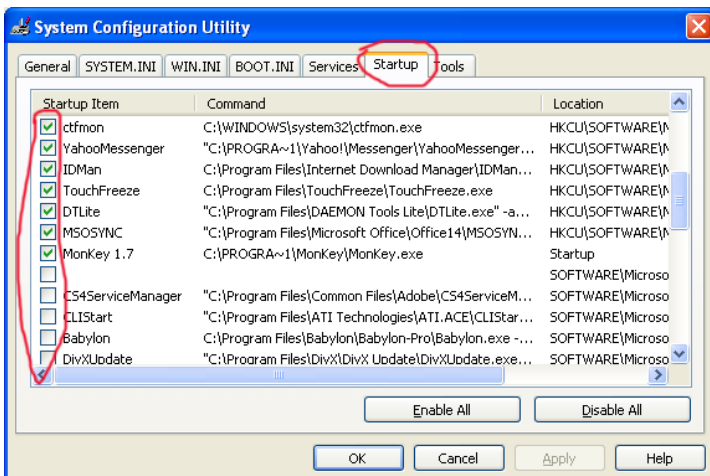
System Configuration Utility

General | SYSTEM.INI | WIN.INI | BOOT.INI | Services | Startup | Tools

| Startup Item | Command | Location |
|---|---|---|
| ctfmon | C:\WINDOWS\system32\ctfmon.exe | HKCU\SOFTWARE\M |
| YahooMessenger | "C:\PROGRA~1\Yahoo!\Messenger\YahooMessenger... | HKCU\SOFTWARE\M |
| IDMan | C:\Program Files\Internet Download Manager\IDMan... | HKCU\SOFTWARE\M |
| TouchFreeze | C:\Program Files\TouchFreeze\TouchFreeze.exe | HKCU\SOFTWARE\M |
| DTLite | "C:\Program Files\DAEMON Tools Lite\DTLite.exe" -a... | HKCU\SOFTWARE\M |
| MSOSYNC | "C:\Program Files\Microsoft Office\Office14\MSOSYN... | HKCU\SOFTWARE\M |
| MonKey 1.7 | C:\PROGRA~1\MonKey\MonKey.exe | Startup |
| | | SOFTWARE\Microso |
| CS4ServiceManager | "C:\Program Files\Common Files\Adobe\CS4ServiceM... | SOFTWARE\Microso |
| CLIStart | "C:\Program Files\ATI Technologies\ATI.ACE\CLIStar... | SOFTWARE\Microso |
| Babylon | C:\Program Files\Babylon\Babylon-Pro\Babylon.exe -... | SOFTWARE\Microso |
| DivXUpdate | "C:\Program Files\DivX\DivX Update\DivXUpdate.exe... | SOFTWARE\Microso |

Enable All | Disable All

OK | Cancel | Apply | Help